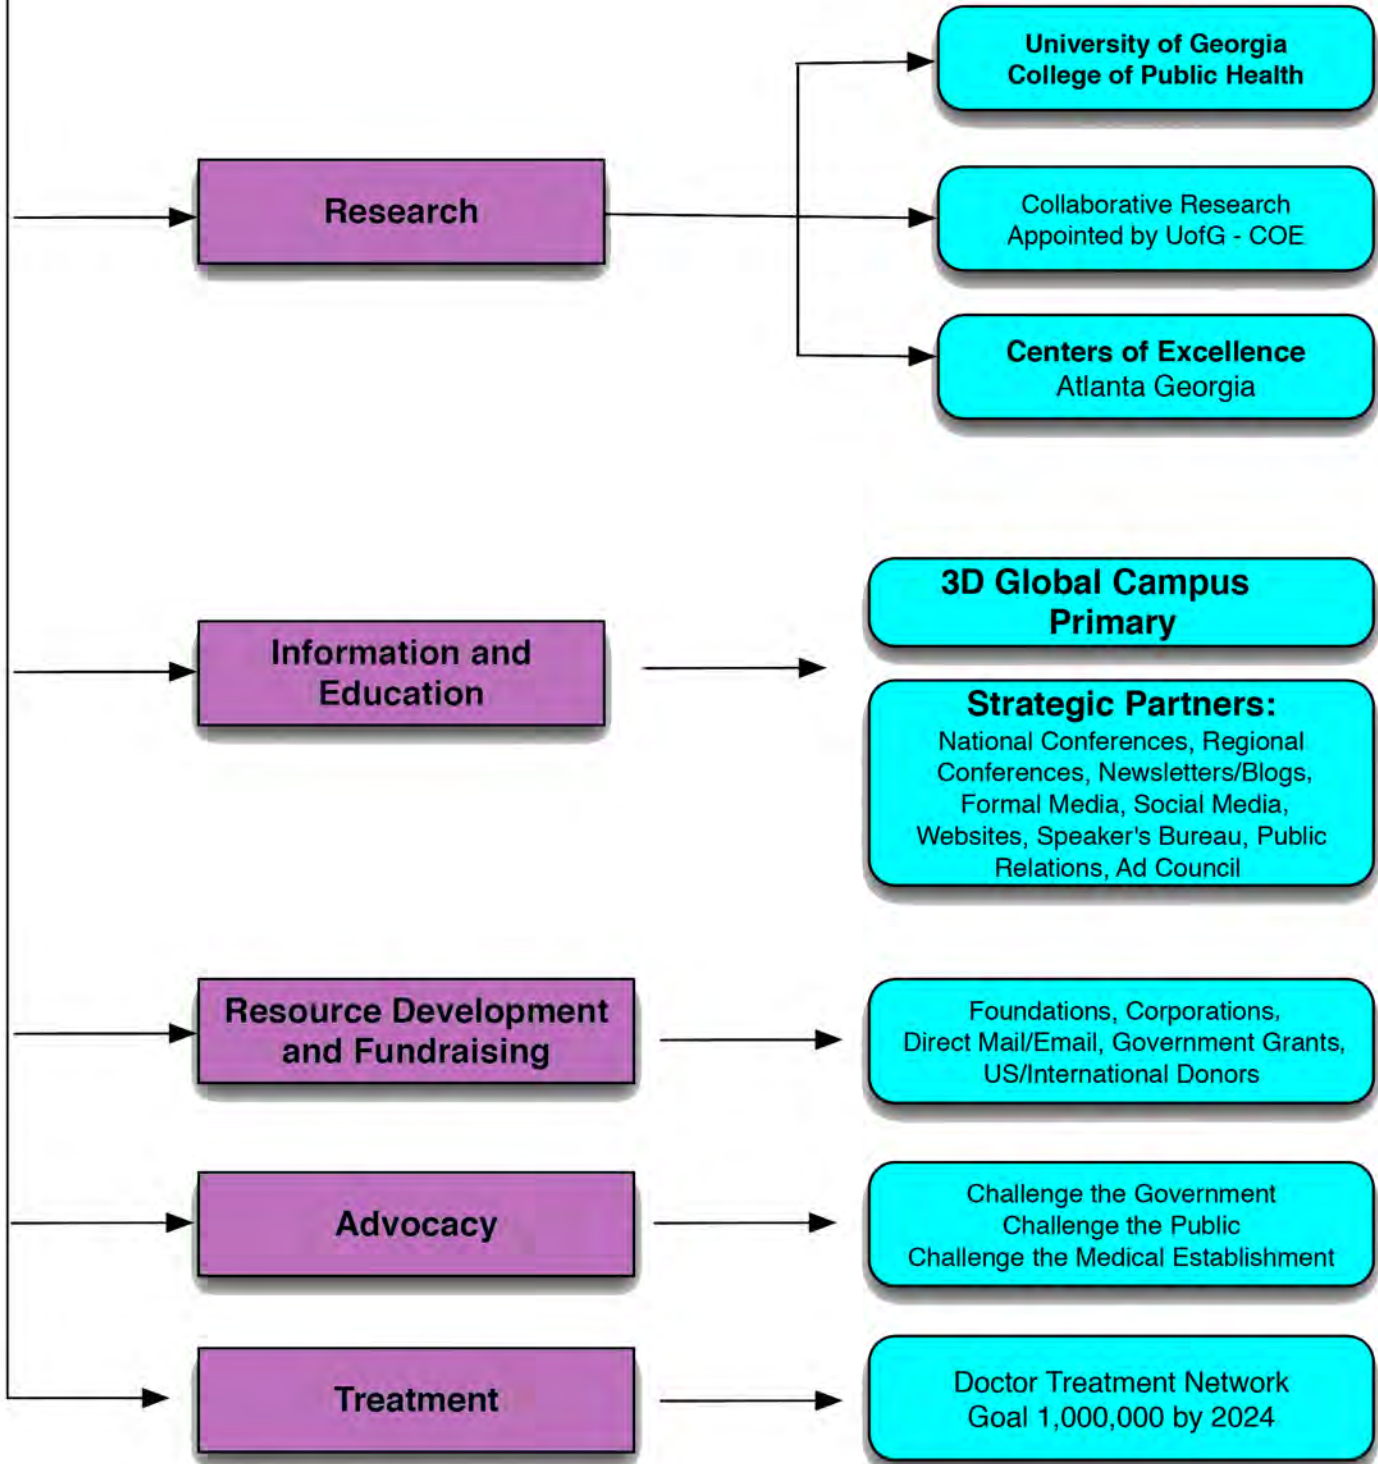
Research

University of Georgia
College of Public Health

Collaborative Research
Appointed by UofG - COE

Centers of Excellence
Atlanta Georgia

Information and Education

3D Global Campus
Primary

Strategic Partners:
National Conferences, Regional Conferences, Newsletters/Blogs, Formal Media, Social Media, Websites, Speaker's Bureau, Public Relations, Ad Council

Resource Development and Fundraising

Foundations, Corporations, Direct Mail/Email, Government Grants, US/International Donors

Advocacy

Challenge the Government
Challenge the Public
Challenge the Medical Establishment

Treatment

Doctor Treatment Network
Goal 1,000,000 by 2024